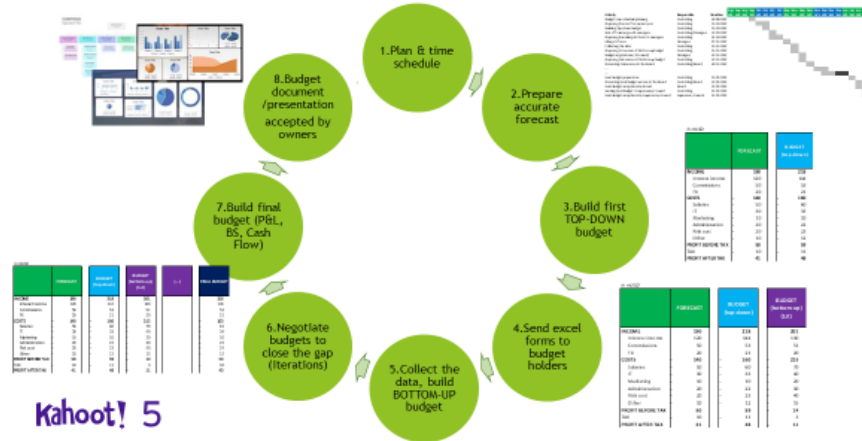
1.Plan & time schedule

2.Prepare accurate forecast

3.Build first TOP-DOWN budget

4.Send excel forms to budget holders

5.Collect the data, build BOTTOM-UP budget

6.Negotiate budgets to close the gap (Iterations)

7.Build final budget (P&L, BS, Cash Flow)

8.Budget document /presentation accepted by owners

| | FORECAST | BUDGET (top-down) |
|---|---|---|
| INCOME | 100 | 110 |
| COSTS | 160 | 160 |
| PROFIT BEFORE TAX | 30 | 30 |
| PROFIT AFTER TAX | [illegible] | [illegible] |

| | FORECAST | BUDGET (top-down) | BUDGET (bottom-up) (1st) |
|---|---|---|---|
| INCOME | 100 | 110 | 101 |
| COSTS | 160 | 160 | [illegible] |
| PROFIT BEFORE TAX | 30 | 30 | 14 |
| PROFIT AFTER TAX | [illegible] | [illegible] | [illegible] |

| | FORECAST | BUDGET (top-down) | BUDGET (bottom-up) (1st) | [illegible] | FINAL BUDGET |
|---|---|---|---|---|---|
| INCOME | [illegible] | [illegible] | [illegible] | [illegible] | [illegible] |
| COSTS | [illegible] | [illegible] | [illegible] | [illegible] | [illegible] |
| PROFIT BEFORE TAX | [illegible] | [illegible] | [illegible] | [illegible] | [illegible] |
| PROFIT AFTER TAX | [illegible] | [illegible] | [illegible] | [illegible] | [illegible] |

Kahoot! 5